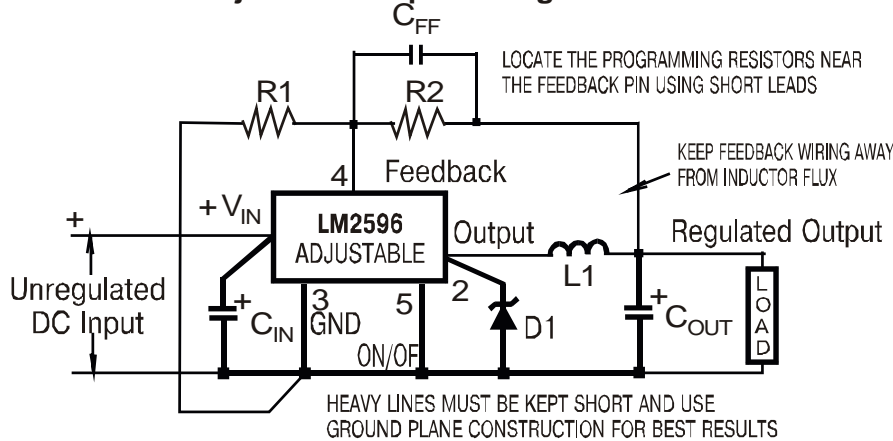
$C_{FF}$

LOCATE THE PROGRAMMING RESISTORS NEAR THE FEEDBACK PIN USING SHORT LEADS

R1

R2

KEEP FEEDBACK WIRING AWAY FROM INDUCTOR FLUX

4

Feedback

$+V_{IN}$

+

LM2596 ADJUSTABLE

Output

Regulated Output

Unregulated DC Input

L1

+ $C_{IN}$

3 GND

5

2

D1

+ $C_{OUT}$

LOAD

ON/OF

HEAVY LINES MUST BE KEPT SHORT AND USE GROUND PLANE CONSTRUCTION FOR BEST RESULTS